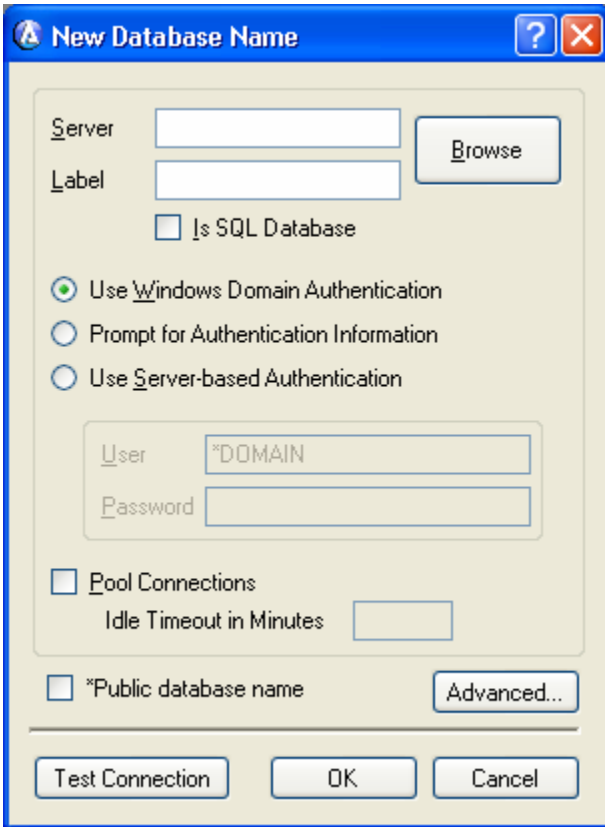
New Database Name

?

Server

Label

Browse

Is SQL Database

Use Windows Domain Authentication

Prompt for Authentication Information

Use Server-based Authentication

User *DOMAIN

Password

Pool Connections

Idle Timeout in Minutes

*Public database name

Advanced...

Test Connection

OK

Cancel